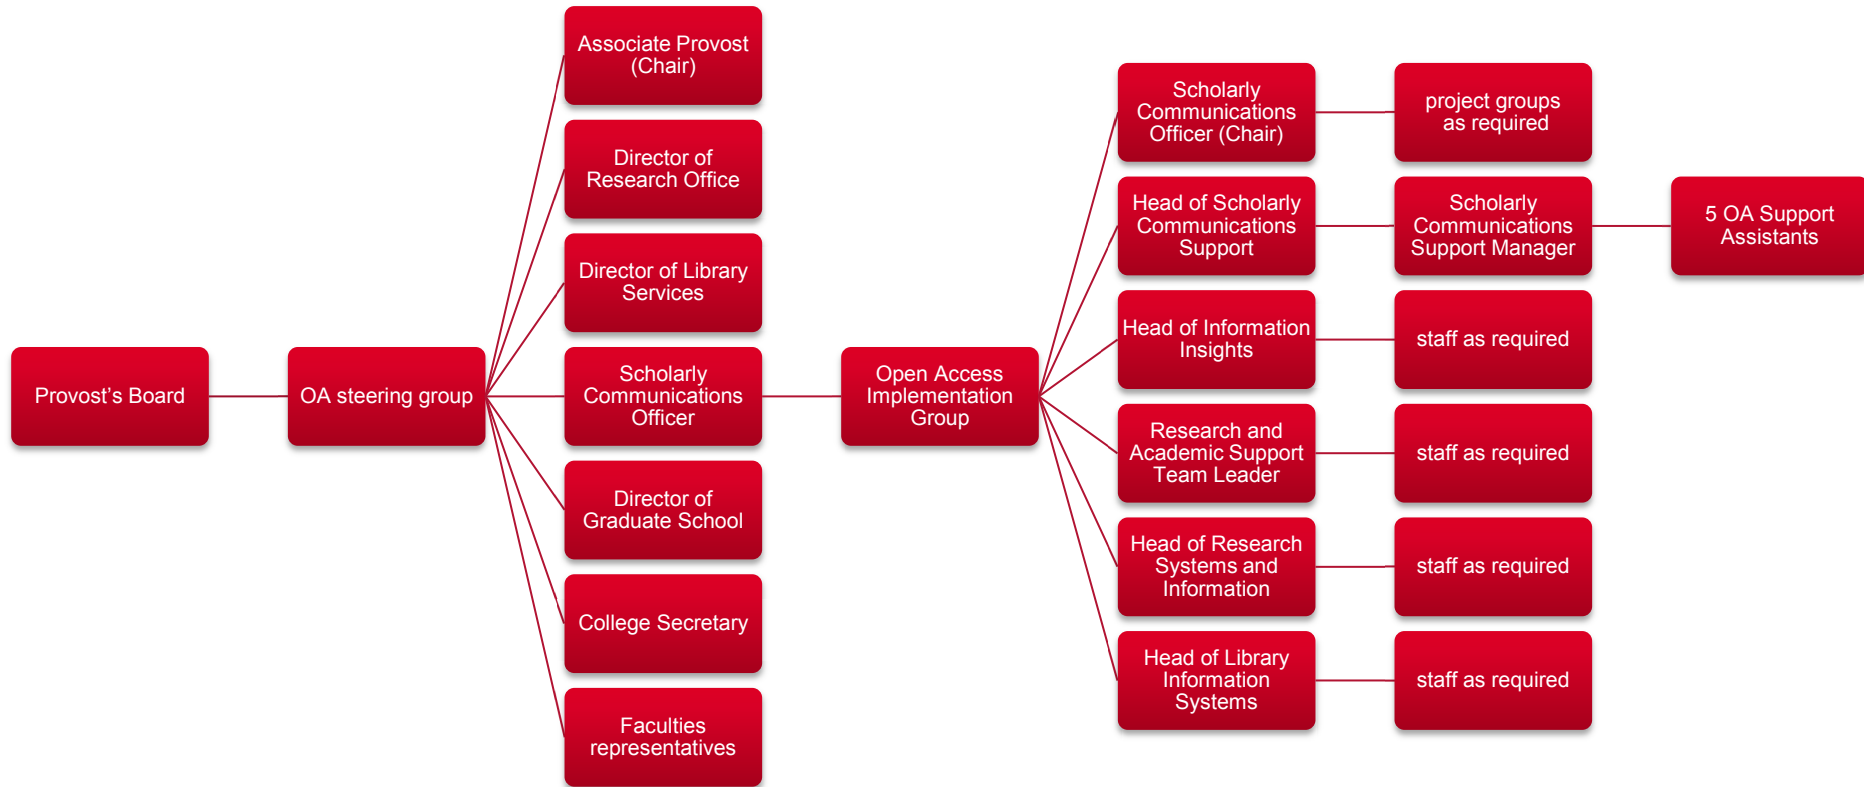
Provost’s Board

OA steering group

Associate Provost (Chair)

Director of Research Office

Director of Library Services

Scholarly Communications Officer

Director of Graduate School

College Secretary

Faculties representatives

Open Access Implementation Group

Scholarly Communications Officer (Chair)

project groups as required

Head of Scholarly Communications Support

Scholarly Communications Support Manager

5 OA Support Assistants

Head of Information Insights

staff as required

Research and Academic Support Team Leader

staff as required

Head of Research Systems and Information

staff as required

Head of Library Information Systems

staff as required